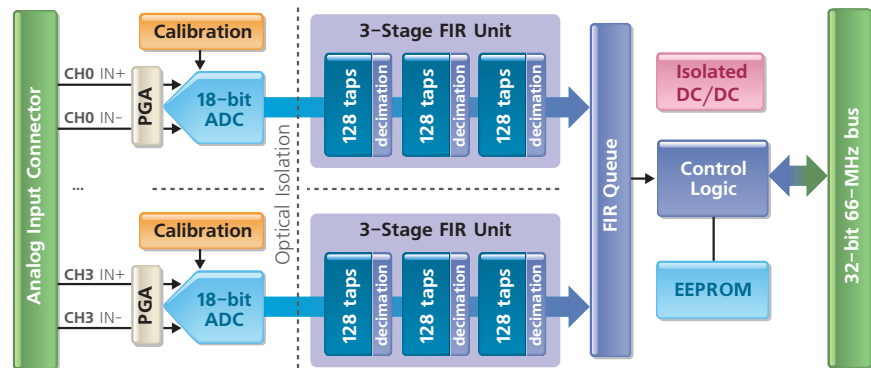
Analog Input Connector

CH0 IN+
CH0 IN–
...
CH3 IN+
CH3 IN–

Calibration
PGA
18-bit ADC

Calibration
PGA
18-bit ADC

Optical Isolation

3-Stage FIR Unit
128 taps
decimation
128 taps
decimation
128 taps
decimation

3-Stage FIR Unit
128 taps
decimation
128 taps
decimation
128 taps
decimation

FIR Queue

Isolated DC/DC

Control Logic

EEPROM

32-bit 66-MHz bus